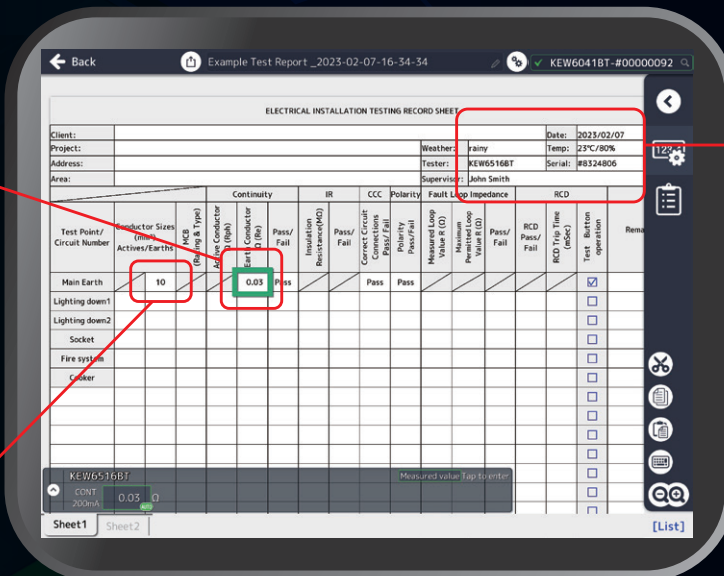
Back

Example Test Report _2023-02-07-16-34-34

KEW6041BT-#00000092

ELECTRICAL INSTALLATION TESTING RECORD SHEET

| Client: | | | Date: | 2023/02/07 |
|---|---|---|---|---|
| Project: | Weather: | rainy | Temp: | 23°C/80% |
| Address: | Tester: | KEW6516BT | Serial: | #8324806 |
| Area: | Supervisor: | John Smith | | |

| Test Point/ Circuit Number | Conductor Sizes (mm²) Actives/Earths | MCB (Rating & Type) | Continuity: Active Conductor Ω (Rph) | Continuity: Earth Conductor Ω (Re) | Continuity: Pass/ Fail | IR: Insulation Resistance(MΩ) | IR: Pass/ Fail | CCC: Correct Circuit Connections Pass/Fail | Polarity: Polarity Pass/Fail | Fault Loop Impedance: Measured Loop Value R (Ω) | Fault Loop Impedance: Maximum Permitted Loop Value R (Ω) | Fault Loop Impedance: Pass/ Fail | RCD: RCD Pass/ Fail | RCD: RCD Trip Time (mSec) | RCD: Test Button operation | Rema |
|---|---|---|---|---|---|---|---|---|---|---|---|---|---|---|---|---|
| Main Earth | 10 | | | 0.03 | Pass | | | Pass | Pass | | | | | | ☑ | |
| Lighting down1 | | | | | | | | | | | | | | | ☐ | |
| Lighting down2 | | | | | | | | | | | | | | | ☐ | |
| Socket | | | | | | | | | | | | | | | ☐ | |
| Fire system | | | | | | | | | | | | | | | ☐ | |
| Cooker | | | | | | | | | | | | | | | ☐ | |

KEW6516BT
Measured value Tap to enter
CONT
200mA
0.03 Ω

Sheet1 Sheet2

[List]